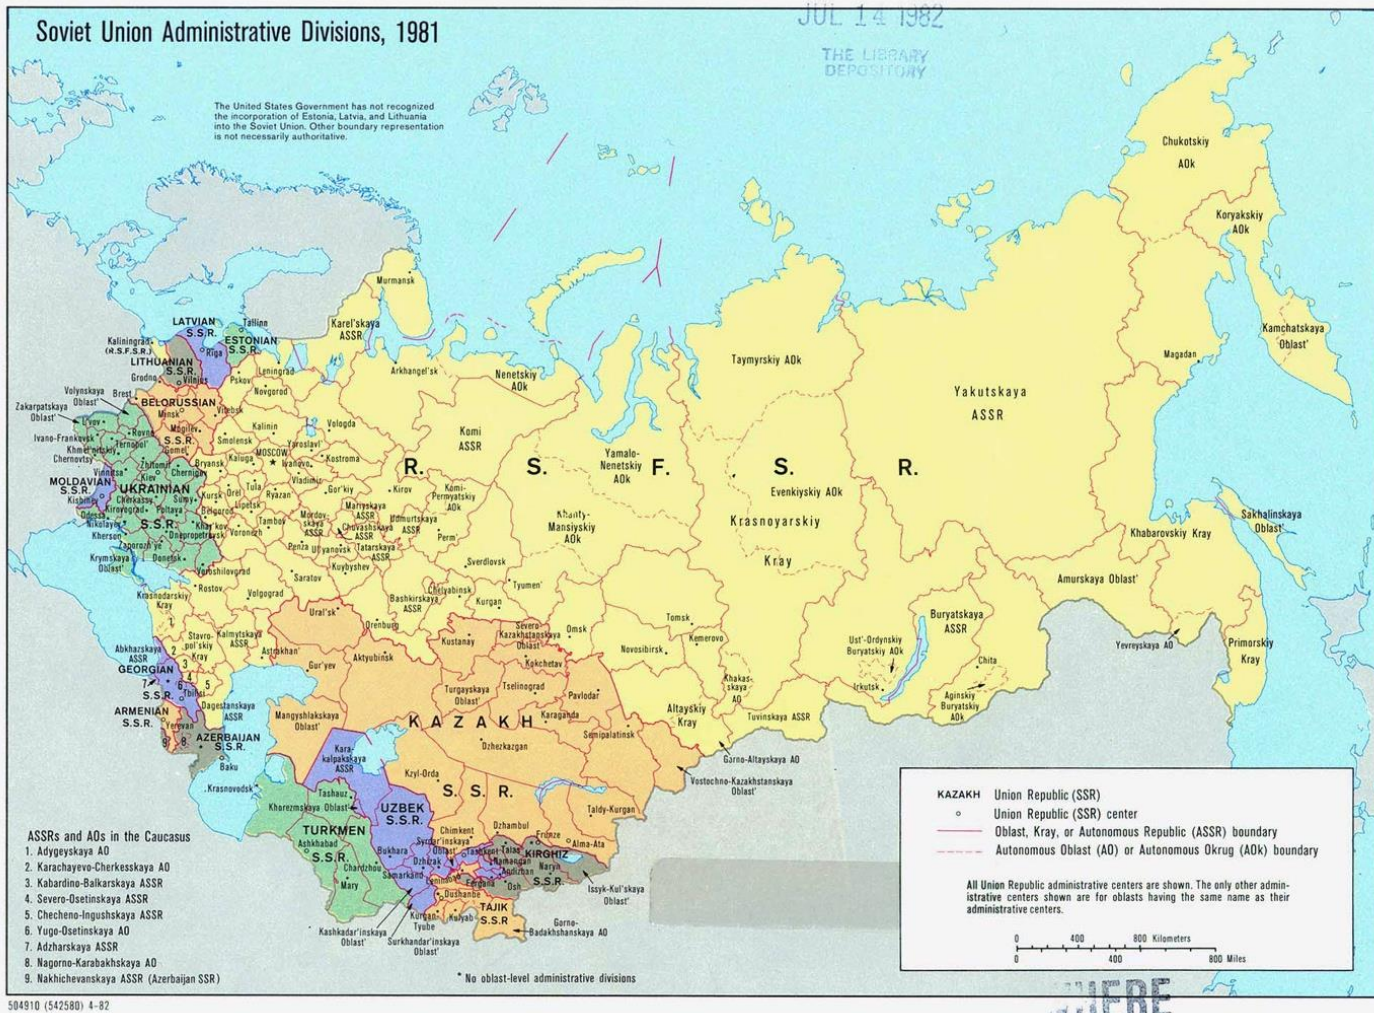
Soviet Union Administrative Divisions, 1981

JUL 14 1982
THE LIBRARY
DEPOSITORY

The United States Government has not recognized the incorporation of Estonia, Latvia, and Lithuania into the Soviet Union. Other boundary representation is not necessarily authoritative.

Chukotskiy AOk
Koryakskiy AOk
Kamchatskaya Oblast'
Magadan
Yakutskaya ASSR
Taymyrskiy AOk
Murmansk
Karel'skaya ASSR
LATVIAN S.S.R.
Tallinn
ESTONIAN S.S.R.
Kaliningrad (R.S.F.S.R.)
Riga
LITHUANIAN S.S.R.
Vilnius
Pskov
Leningrad
Arkhangel'sk
Nenetskiy AOk
Grodno
Novgorod
Volynskaya Oblast'
Brest
BELORUSSIAN
Minsk
Vitebsk
Vologda
Komi ASSR
Zakarpatskaya Oblast'
L'vov
Rovno
S.S.R.
Mogilev
Gomel'
Smolensk
Kalinin
Yaroslavl'
Ivano-Frankovsk
Ternopol'
Khmel'nitskiy
Chernovtsy
MOSCOW
Ivanovo
Kostroma
R.
S.
Yamalo-Nenetskiy AOk
F.
S.
R.
MOLDAVIAN S.S.R.
Kishinev
Vinnitsa
Zhitomir
Kiyev
Chernigov
Bryansk
Kaluga
Vladimir
Kirov
Komi-Permyatskiy AOk
Evenkiyskiy AOk
UKRAINIAN
Cherkassy
Sumy
Kursk
Orel
Tula
Ryazan'
Gor'kiy
Mariyskaya ASSR
Krasnoyarskiy Kray
Kirovograd
Poltava
Belgorod
Lipetsk
Khanty-Mansiyskiy AOk
Odessa
Nikolayev
Kherson
Zaporozh'ye
S.S.R.
Khar'kov
Dnepropetrovsk
Voronezh
Tambov
Mordovskaya ASSR
Chuvashskaya ASSR
Udmurtskaya ASSR
Perm'
Khabarovskiy Kray
Sakhalinskaya Oblast'
Krymskaya Oblast'
Donetsk
Penza
Ul'yanovsk
Tatarskaya ASSR
Sverdlovsk
Voroshilovgrad
Kuybyshev
Saratov
Rostov
Volgograd
Bashkirskaya ASSR
Chelyabinsk
Tyumen'
Amurskaya Oblast'
Krasnodarskiy Kray
Kurgan
Tomsk
Kemerovo
Ural'sk
Orenburg
Omsk
Severo-Kazakhstanskaya Oblast'
Novosibirsk
Buryatskaya ASSR
Abkhazskaya ASSR
Stavropol'skiy Kray
Kalmytskaya ASSR
Astrakhan'
Kustanay
Kokchetav
Ust'-Ordynskiy Buryatskiy AOk
Yevreyskaya AO
Primorskiy Kray
GEORGIAN S.S.R.
Gur'yev
Aktyubinsk
Tselinograd
Pavlodar
Chita
Irkutsk
Khakasskaya AO
Aginskiy Buryatskiy AOk
Tbilisi
Turgayskaya Oblast'
ARMENIAN S.S.R.
Yerevan
Dagestanskaya ASSR
Mangyshlakskaya Oblast'
KAZAKH
Karaganda
Altayskiy Kray
Tuvinskaya ASSR
Semipalatinsk
AZERBAIJAN S.S.R.
Baku
Kara-kalpakskaya ASSR
Dzhezkazgan
Garno-Altayskaya AO
Vostochno-Kazakhstanskaya Oblast'
Kzyl-Orda
S.S.R.
Krasnovodsk
Tashauz
Khorezmskaya Oblast'
UZBEK S.S.R.
Taldy-Kurgan
TURKMEN
Ashkhabad
S.S.R.
Mary
Chardzhou
Bukhara
Samarkand
Chimkent
Dzhambul
Frunze
Alma-Ata
Syrdar'inskaya Oblast'
Tashkent
Talas
Namangan
Andizhan
Fergana
Osh
KIRGHIZ S.S.R.
Naryn
Issyk-Kul'skaya Oblast'
Dzhizak
Navoi
Leninabad
Dushanbe
Kurgan-Tyube
Kulyab
TAJIK S.S.R.
Gorno-Badakhshanskaya AO
Kashkadar'inskaya Oblast'
Surkhandar'inskaya Oblast'

ASSRs and AOs in the Caucasus
1. Adygeyskaya AO
2. Karachayevo-Cherkesskaya AO
3. Kabardino-Balkarskaya ASSR
4. Severo-Osetinskaya ASSR
5. Checheno-Ingushskaya ASSR
6. Yugo-Osetinskaya AO
7. Adzharskaya ASSR
8. Nagorno-Karabakhskaya AO
9. Nakhichevanskaya ASSR (Azerbaijan SSR)

* No oblast-level administrative divisions

KAZAKH Union Republic (SSR)
Union Republic (SSR) center
Oblast, Kray, or Autonomous Republic (ASSR) boundary
Autonomous Oblast (AO) or Autonomous Okrug (AOk) boundary

All Union Republic administrative centers are shown. The only other administrative centers shown are for oblasts having the same name as their administrative centers.

0 400 800 Kilometers
0 400 800 Miles

504910 (542580) 4-82

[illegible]ERE